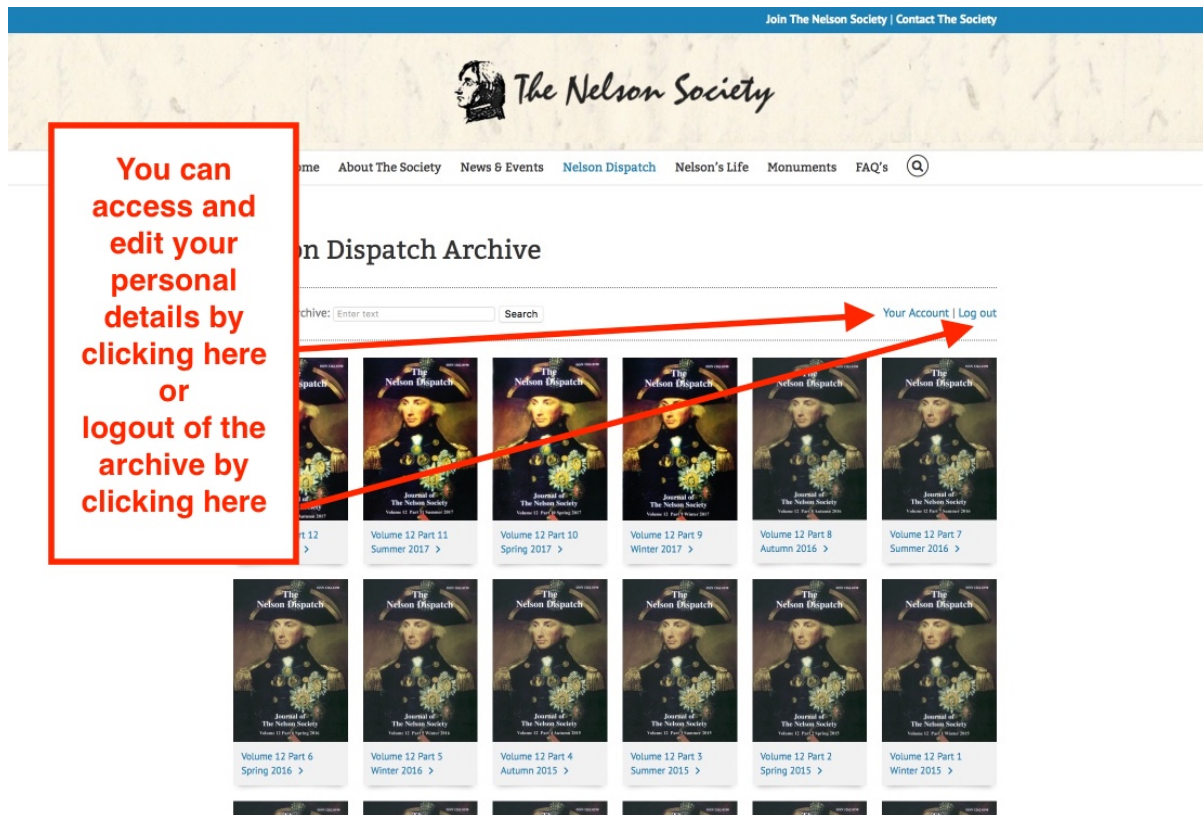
Join The Nelson Society | Contact The Society

The Nelson Society

You can access and edit your personal details by clicking here or logout of the archive by clicking here

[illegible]me About The Society News & Events Nelson Dispatch Nelson's Life Monuments FAQ's

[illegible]n Dispatch Archive

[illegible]rchive: Enter text Search

Your Account | Log out

The Nelson Dispatch
Journal of The Nelson Society

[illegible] Part 12
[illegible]

Volume 12 Part 11
Summer 2017 >

Volume 12 Part 10
Spring 2017 >

Volume 12 Part 9
Winter 2017 >

Volume 12 Part 8
Autumn 2016 >

Volume 12 Part 7
Summer 2016 >

Volume 12 Part 6
Spring 2016 >

Volume 12 Part 5
Winter 2016 >

Volume 12 Part 4
Autumn 2015 >

Volume 12 Part 3
Summer 2015 >

Volume 12 Part 2
Spring 2015 >

Volume 12 Part 1
Winter 2015 >